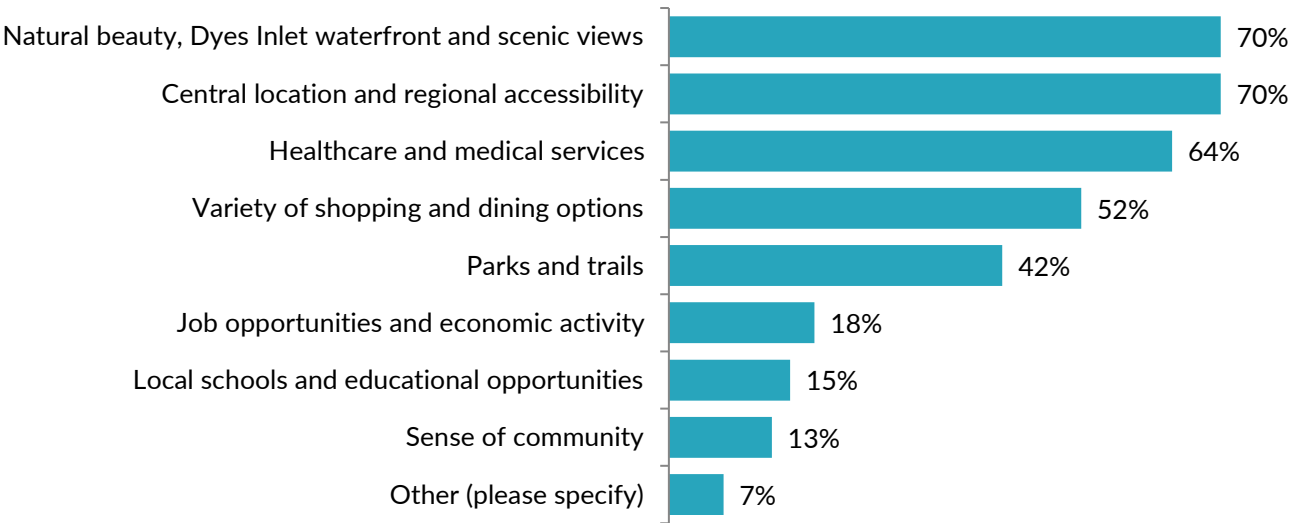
Natural beauty, Dyes Inlet waterfront and scenic views 70%
Central location and regional accessibility 70%
Healthcare and medical services 64%
Variety of shopping and dining options 52%
Parks and trails 42%
Job opportunities and economic activity 18%
Local schools and educational opportunities 15%
Sense of community 13%
Other (please specify) 7%